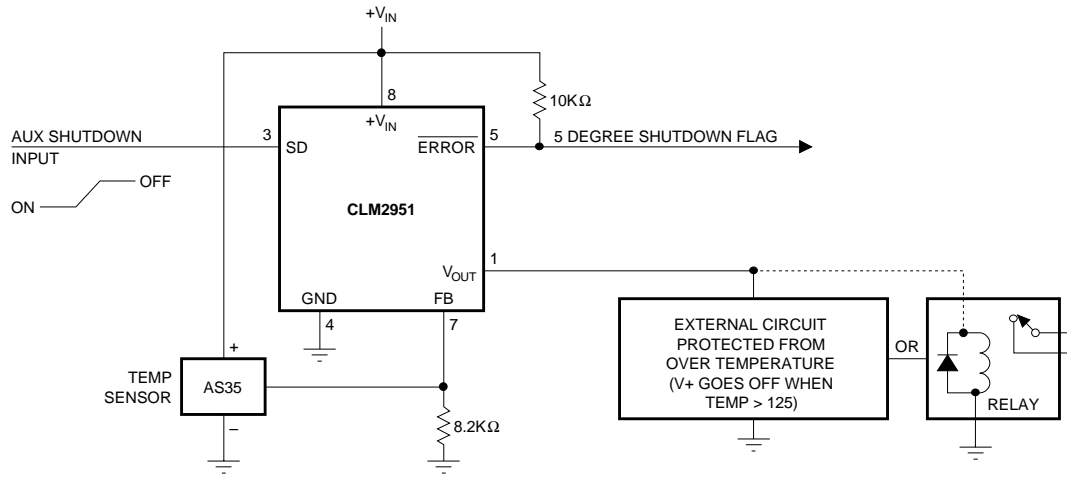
$+V_{IN}$

8

$+V_{IN}$

10KΩ

AUX SHUTDOWN INPUT

3

SD

$\overline{ERROR}$

5

5 DEGREE SHUTDOWN FLAG

ON

OFF

CLM2951

$V_{OUT}$

1

GND

FB

4

7

EXTERNAL CIRCUIT PROTECTED FROM OVER TEMPERATURE (V+ GOES OFF WHEN TEMP > 125)

OR

RELAY

+

TEMP SENSOR

AS35

–

8.2KΩ